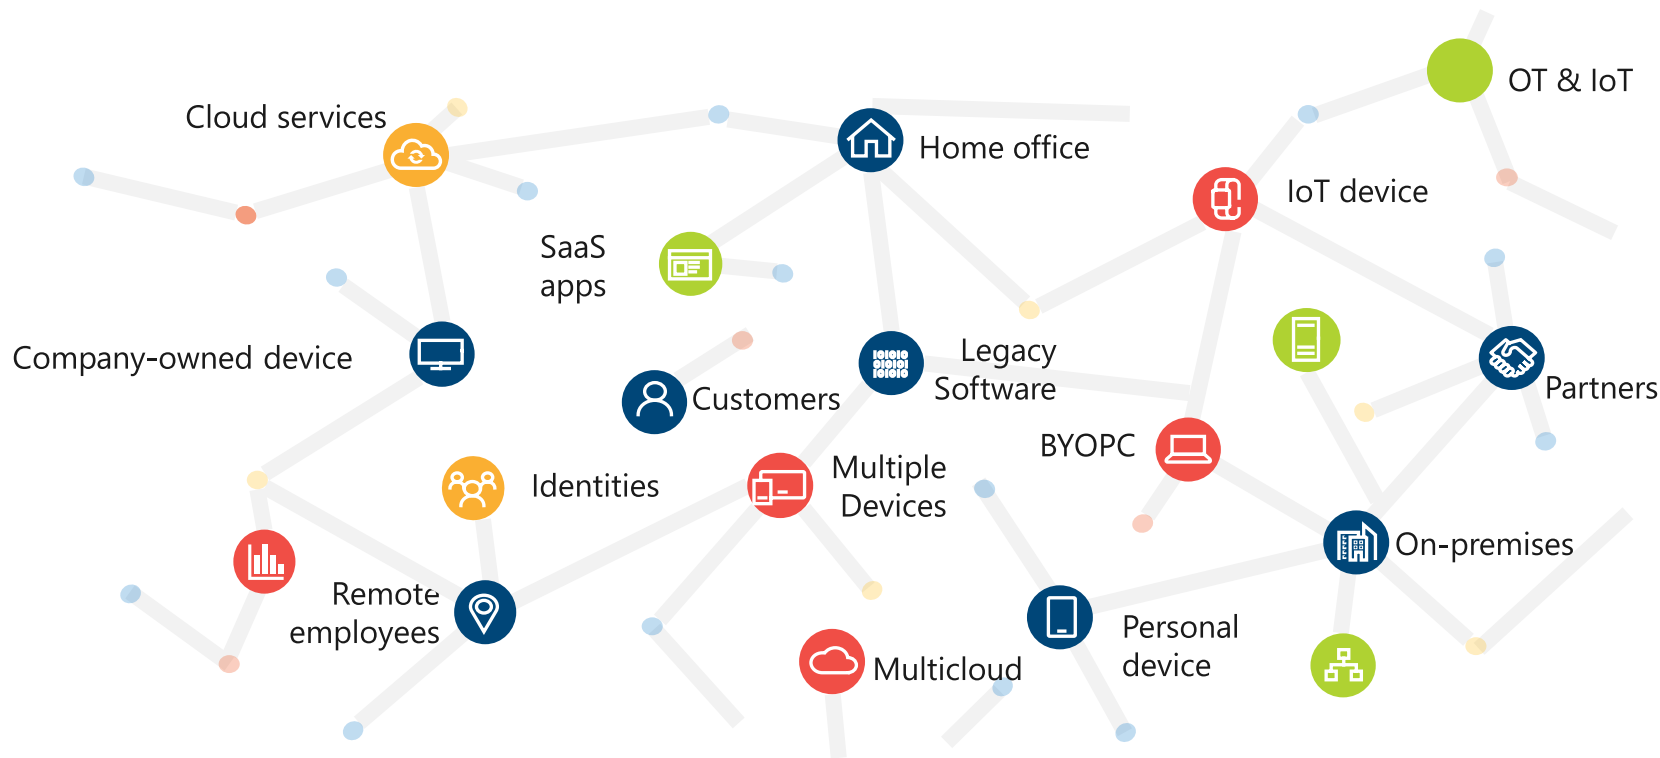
OT & IoT

Cloud services

Home office

IoT device

SaaS apps

Company-owned device

Legacy Software

Customers

Partners

BYOPC

Identities

Multiple Devices

On-premises

Remote employees

Personal device

Multicloud